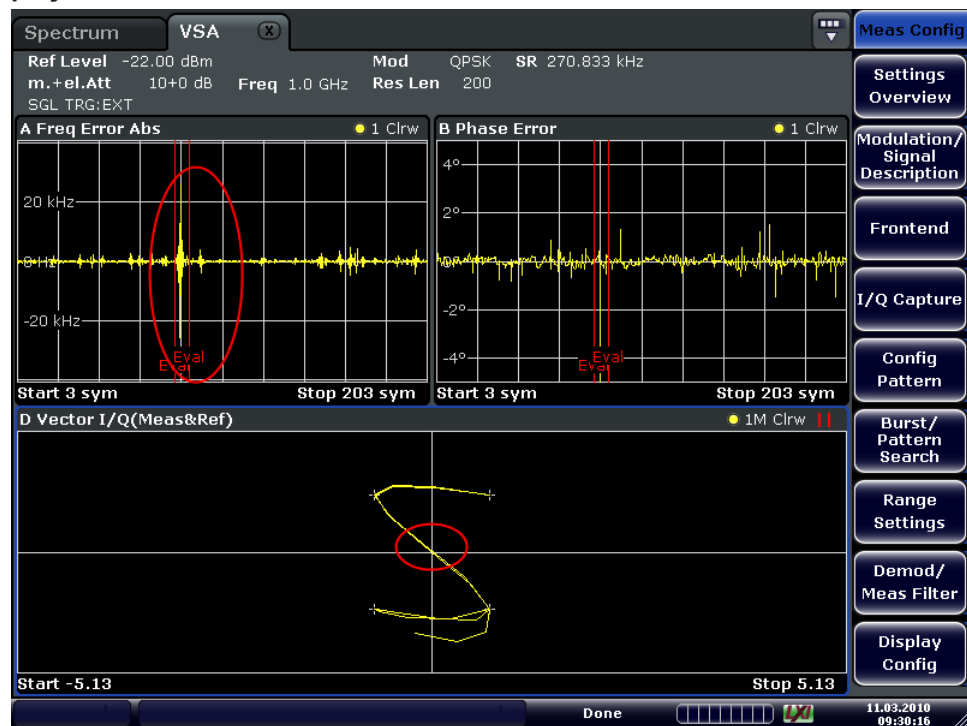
Spectrum VSA

Meas Config

Ref Level -22.00 dBm
m.+el.Att 10+0 dB
SGL TRG:EXT
Freq 1.0 GHz
Mod QPSK
Res Len 200
SR 270.833 kHz

Settings Overview

A Freq Error Abs
1 Clrw
20 kHz
0 Hz
-20 kHz
Eval
Eval
Start 3 sym
Stop 203 sym

B Phase Error
1 Clrw
4°
2°
-2°
-4°
Eval
Eval
Start 3 sym
Stop 203 sym

Modulation/ Signal Description

Frontend

I/Q Capture

Config Pattern

D Vector I/Q(Meas&Ref)
1M Clrw

Burst/ Pattern Search

Range Settings

Demod/ Meas Filter

Display Config

Start -5.13
Stop 5.13

Done
LXI
11.03.2010
09:30:16